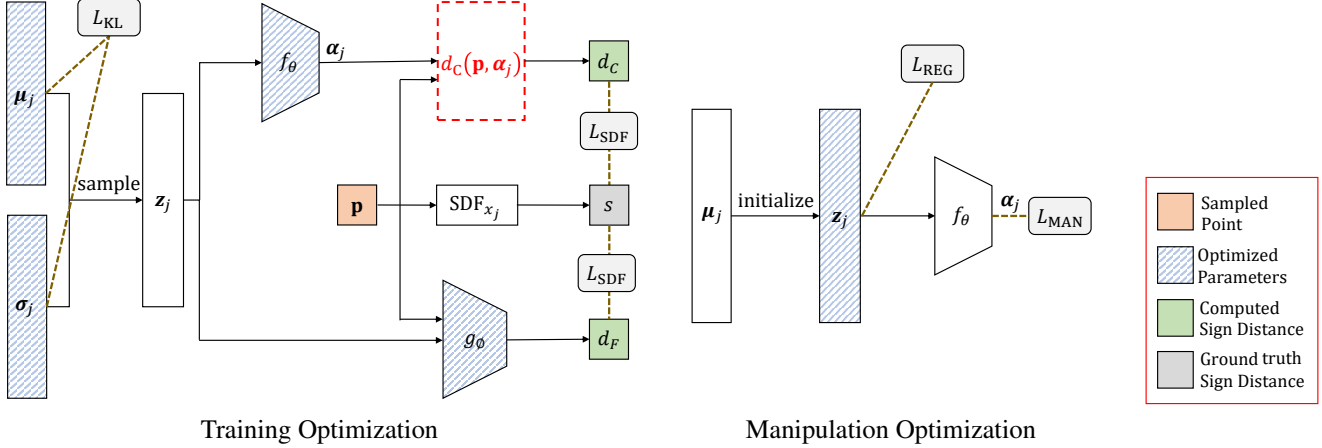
$L_{\mathrm{KL}}$

$\boldsymbol{\mu}_j$

sample

$\boldsymbol{z}_j$

$\boldsymbol{\sigma}_j$

$f_\theta$

$\boldsymbol{\alpha}_j$

$d_{\mathrm{C}}(\mathbf{p}, \boldsymbol{\alpha}_j)$

$d_C$

$L_{\mathrm{SDF}}$

$\mathbf{p}$

$\mathrm{SDF}_{x_j}$

$s$

$L_{\mathrm{SDF}}$

$g_\phi$

$d_F$

Training Optimization

$L_{\mathrm{REG}}$

$\boldsymbol{\mu}_j$

initialize

$\boldsymbol{z}_j$

$f_\theta$

$\boldsymbol{\alpha}_j$

$L_{\mathrm{MAN}}$

Manipulation Optimization

Sampled Point

Optimized Parameters

Computed Sign Distance

Ground truth Sign Distance